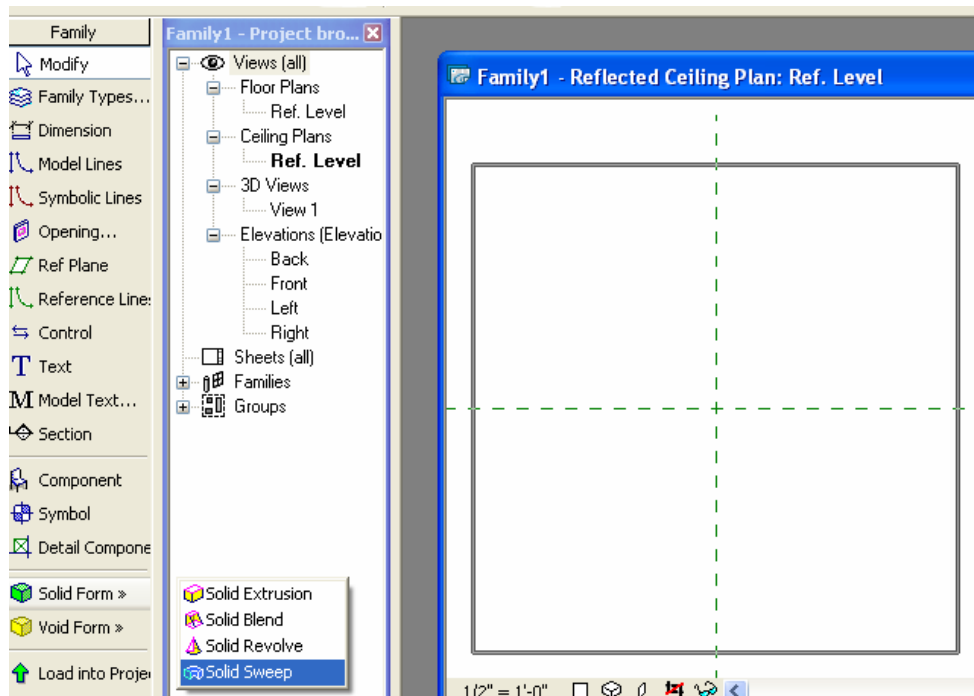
Family
Modify
Family Types...
Dimension
Model Lines
Symbolic Lines
Opening...
Ref Plane
Reference Lines
Control
Text
Model Text...
Section
Component
Symbol
Detail Compone
Solid Form »
Void Form »
Load into Proje

Family1 - Project bro...
Views (all)
Floor Plans
Ref. Level
Ceiling Plans
Ref. Level
3D Views
View 1
Elevations (Elevatio
Back
Front
Left
Right
Sheets (all)
Families
Groups

Solid Extrusion
Solid Blend
Solid Revolve
Solid Sweep

Family1 - Reflected Ceiling Plan: Ref. Level

1/2" = 1'-0"